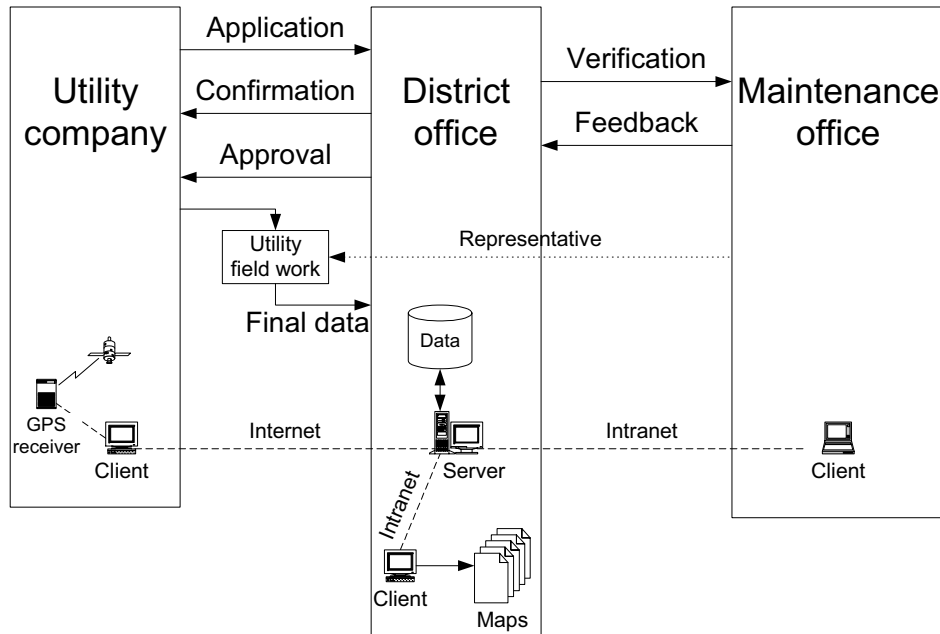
Application

Utility company

Confirmation

District office

Verification

Maintenance office

Feedback

Approval

Utility field work

Representative

Final data

Data

GPS receiver

Internet

Intranet

Client

Server

Client

Intranet

Client

Maps